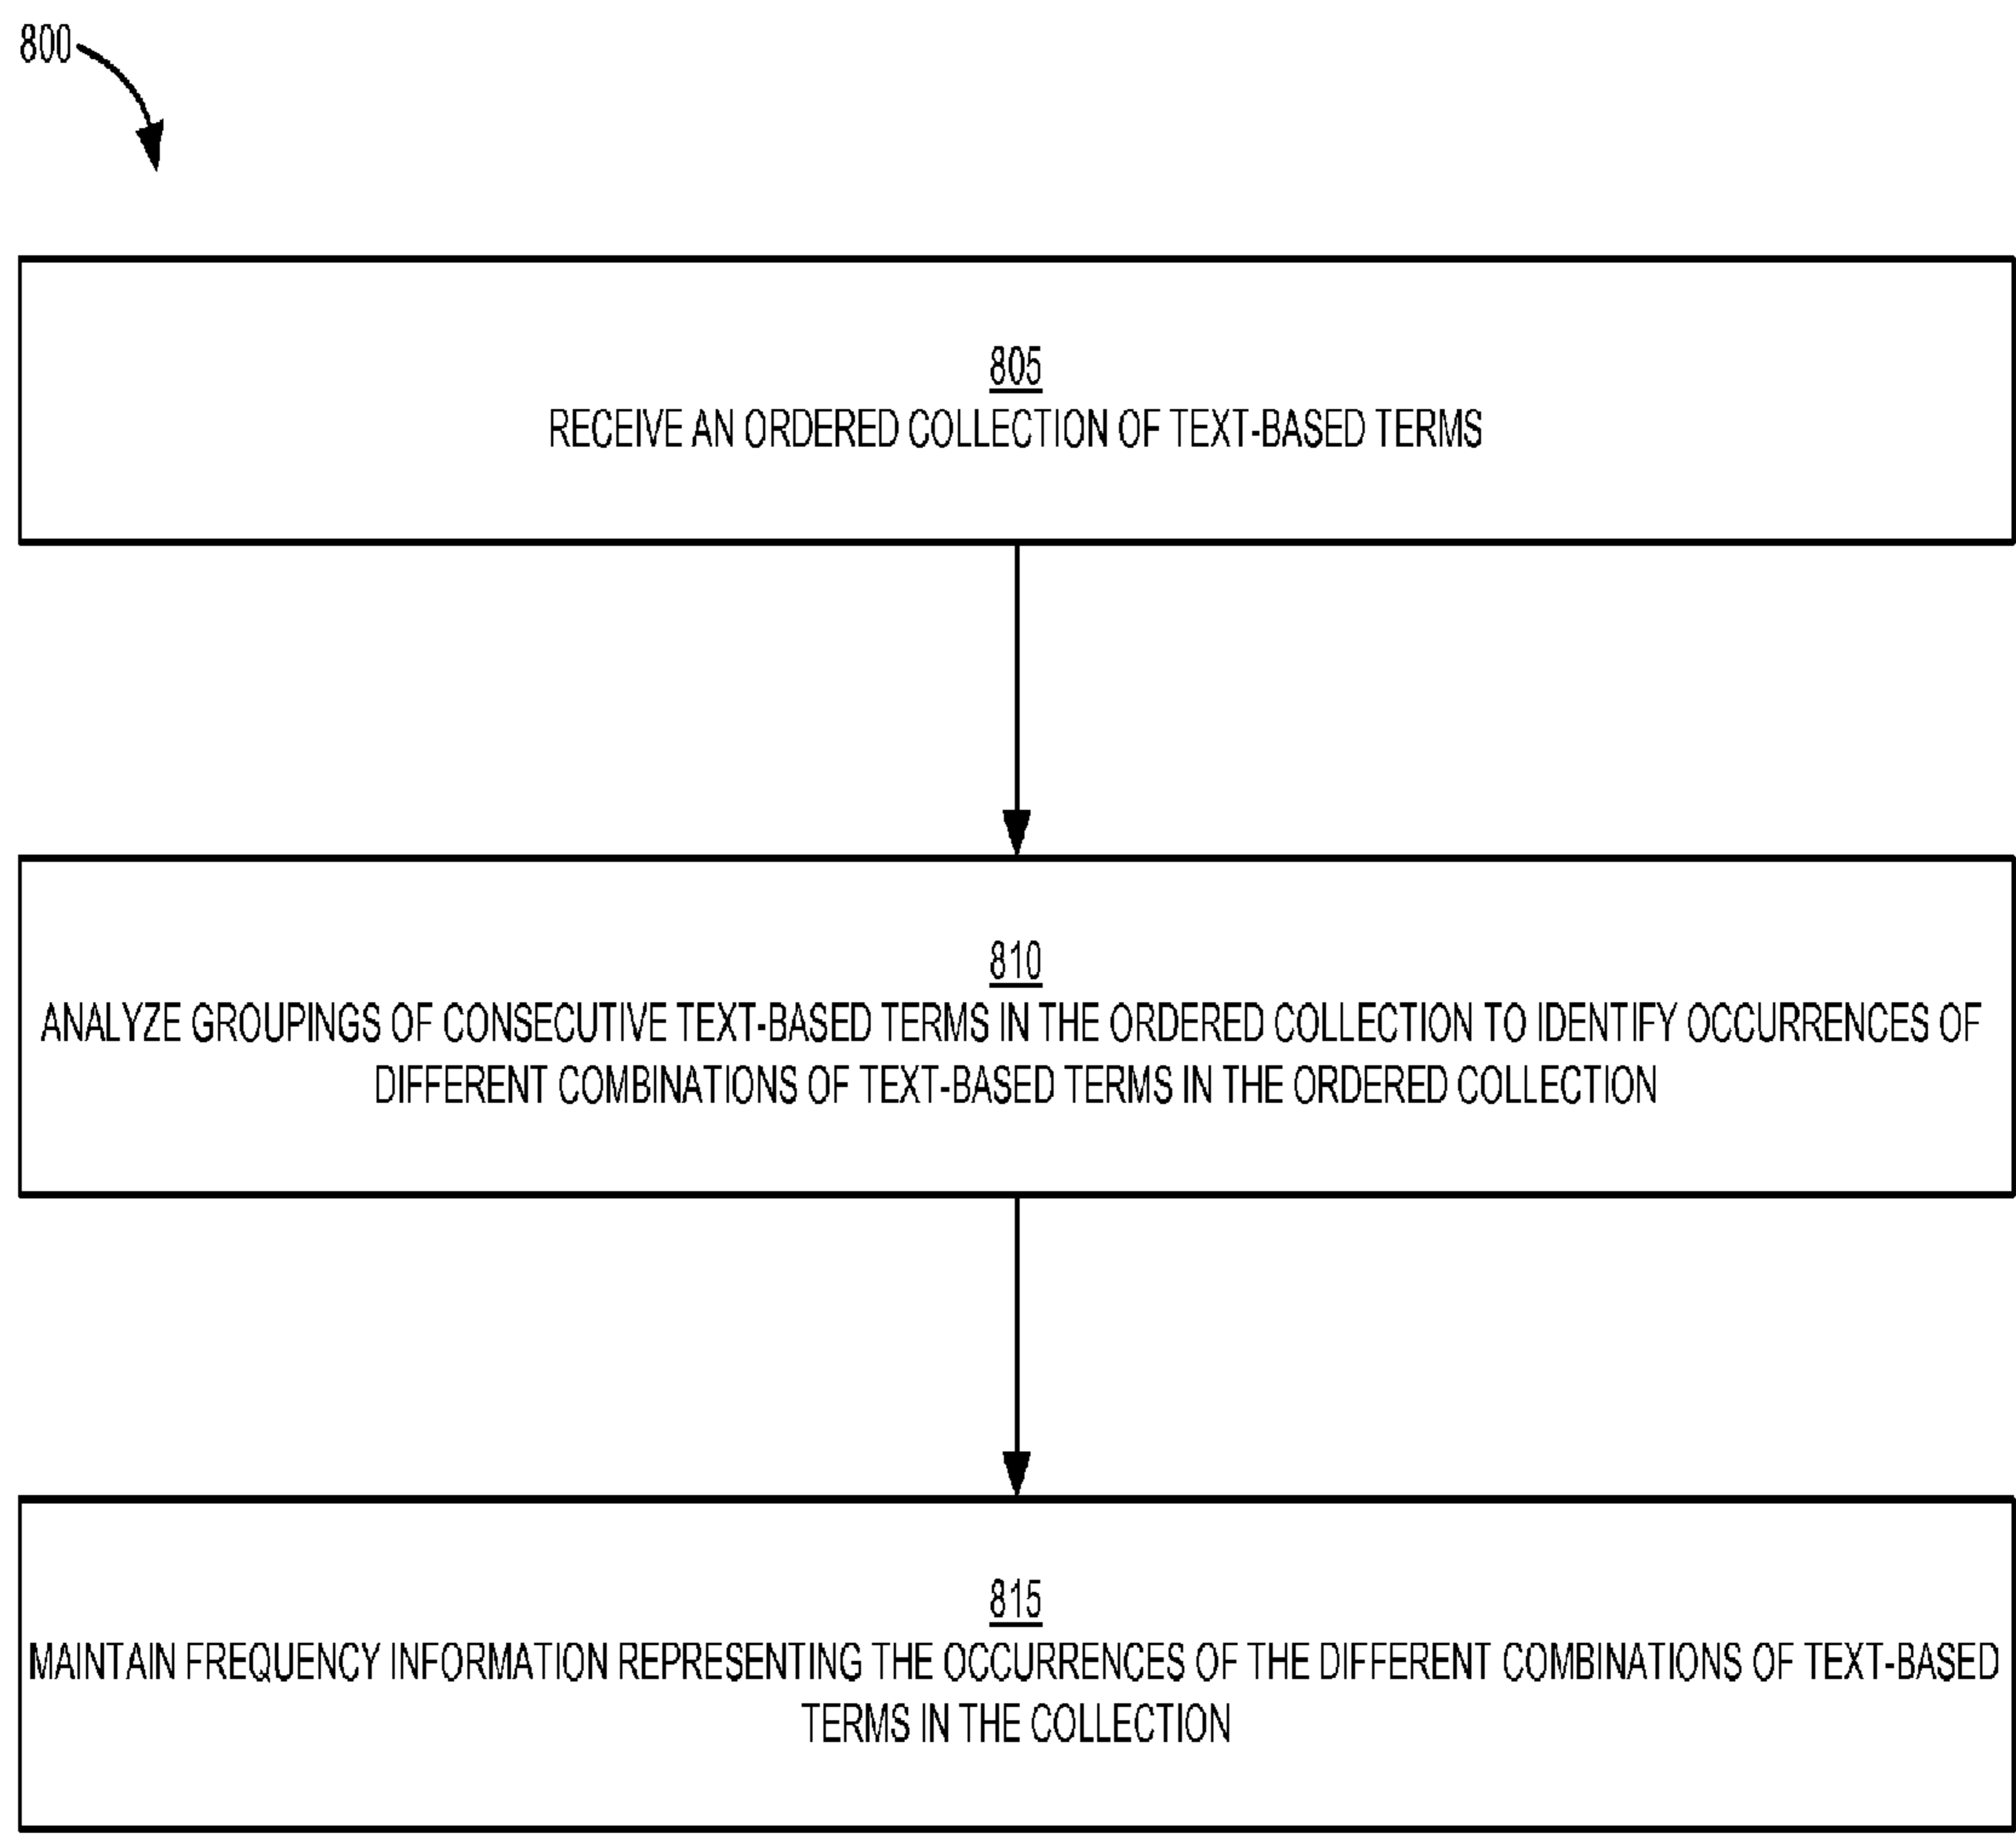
800

805
RECEIVE AN ORDERED COLLECTION OF TEXT-BASED TERMS

810
ANALYZE GROUPINGS OF CONSECUTIVE TEXT-BASED TERMS IN THE ORDERED COLLECTION TO IDENTIFY OCCURRENCES OF DIFFERENT COMBINATIONS OF TEXT-BASED TERMS IN THE ORDERED COLLECTION

815
MAINTAIN FREQUENCY INFORMATION REPRESENTING THE OCCURRENCES OF THE DIFFERENT COMBINATIONS OF TEXT-BASED TERMS IN THE COLLECTION